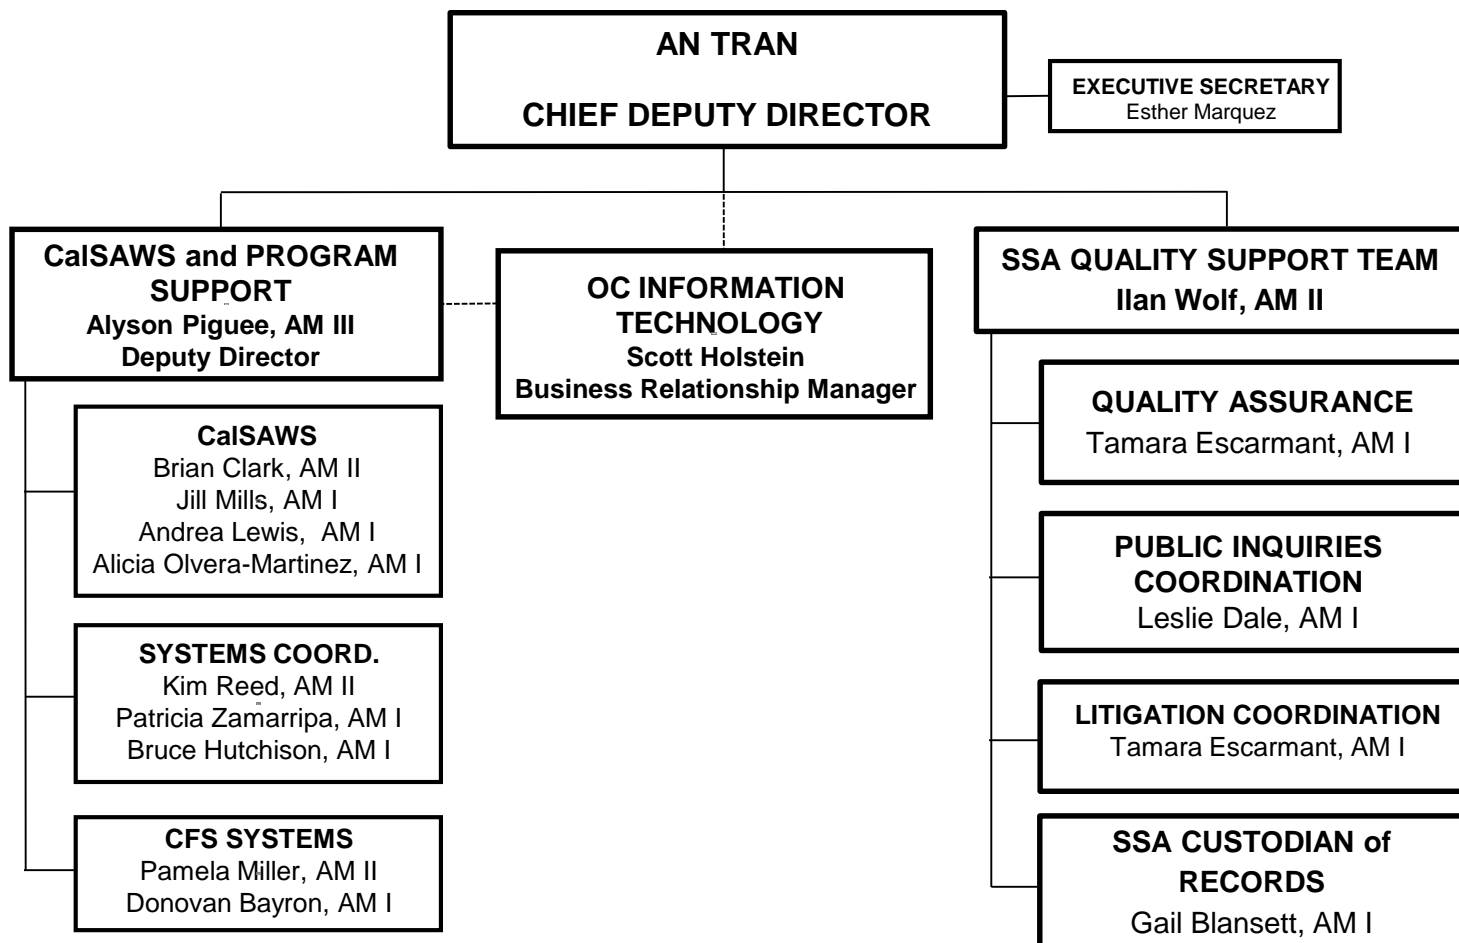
AN TRAN

CHIEF DEPUTY DIRECTOR

EXECUTIVE SECRETARY
Esther Marquez

CalSAWS and PROGRAM SUPPORT
Alyson Piguee, AM III
Deputy Director

OC INFORMATION TECHNOLOGY
Scott Holstein
Business Relationship Manager

SSA QUALITY SUPPORT TEAM
Ilan Wolf, AM II

CalSAWS
Brian Clark, AM II
Jill Mills, AM I
Andrea Lewis, AM I
Alicia Olvera-Martinez, AM I

SYSTEMS COORD.
Kim Reed, AM II
Patricia Zamarripa, AM I
Bruce Hutchison, AM I

CFS SYSTEMS
Pamela Miller, AM II
Donovan Bayron, AM I

QUALITY ASSURANCE
Tamara Escarmant, AM I

PUBLIC INQUIRIES COORDINATION
Leslie Dale, AM I

LITIGATION COORDINATION
Tamara Escarmant, AM I

SSA CUSTODIAN of RECORDS
Gail Blansett, AM I